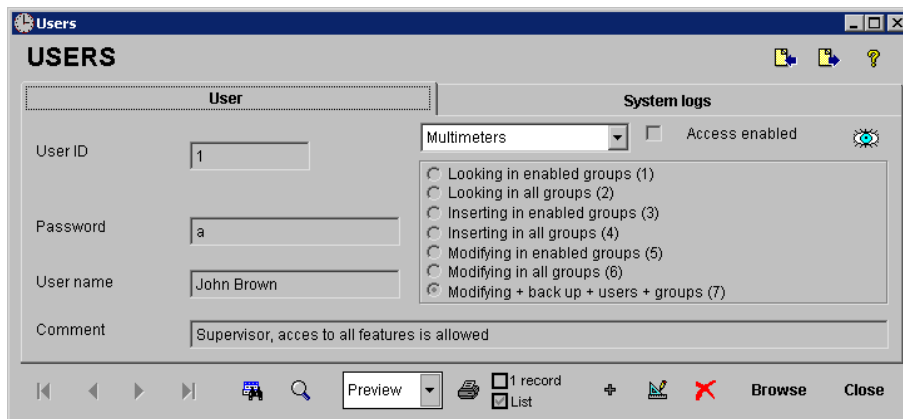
Users

USERS

User

System logs

User ID
1

Password
a

User name
John Brown

Multimeters

Access enabled

Looking in enabled groups (1)
Looking in all groups (2)
Inserting in enabled groups (3)
Inserting in all groups (4)
Modifying in enabled groups (5)
Modifying in all groups (6)
Modifying + back up + users + groups (7)

Comment
Supervisor, acces to all features is allowed

Preview

1 record
List

Browse

Close